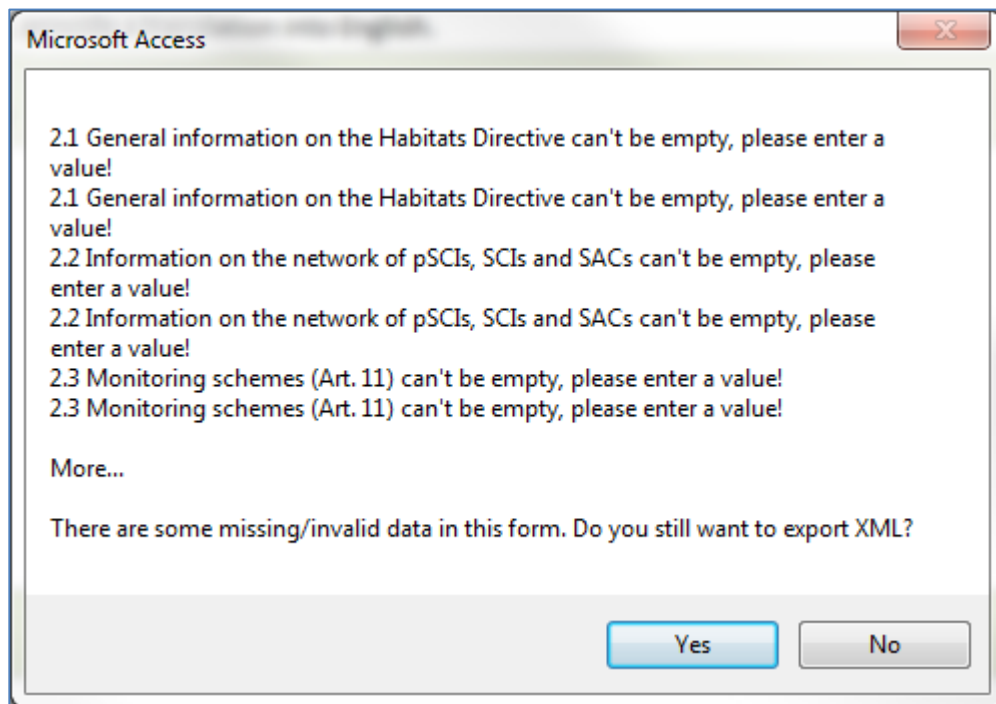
Microsoft Access

2.1 General information on the Habitats Directive can't be empty, please enter a value!
2.1 General information on the Habitats Directive can't be empty, please enter a value!
2.2 Information on the network of pSCIs, SCIs and SACs can't be empty, please enter a value!
2.2 Information on the network of pSCIs, SCIs and SACs can't be empty, please enter a value!
2.3 Monitoring schemes (Art. 11) can't be empty, please enter a value!
2.3 Monitoring schemes (Art. 11) can't be empty, please enter a value!

More...

There are some missing/invalid data in this form. Do you still want to export XML?

Yes

No